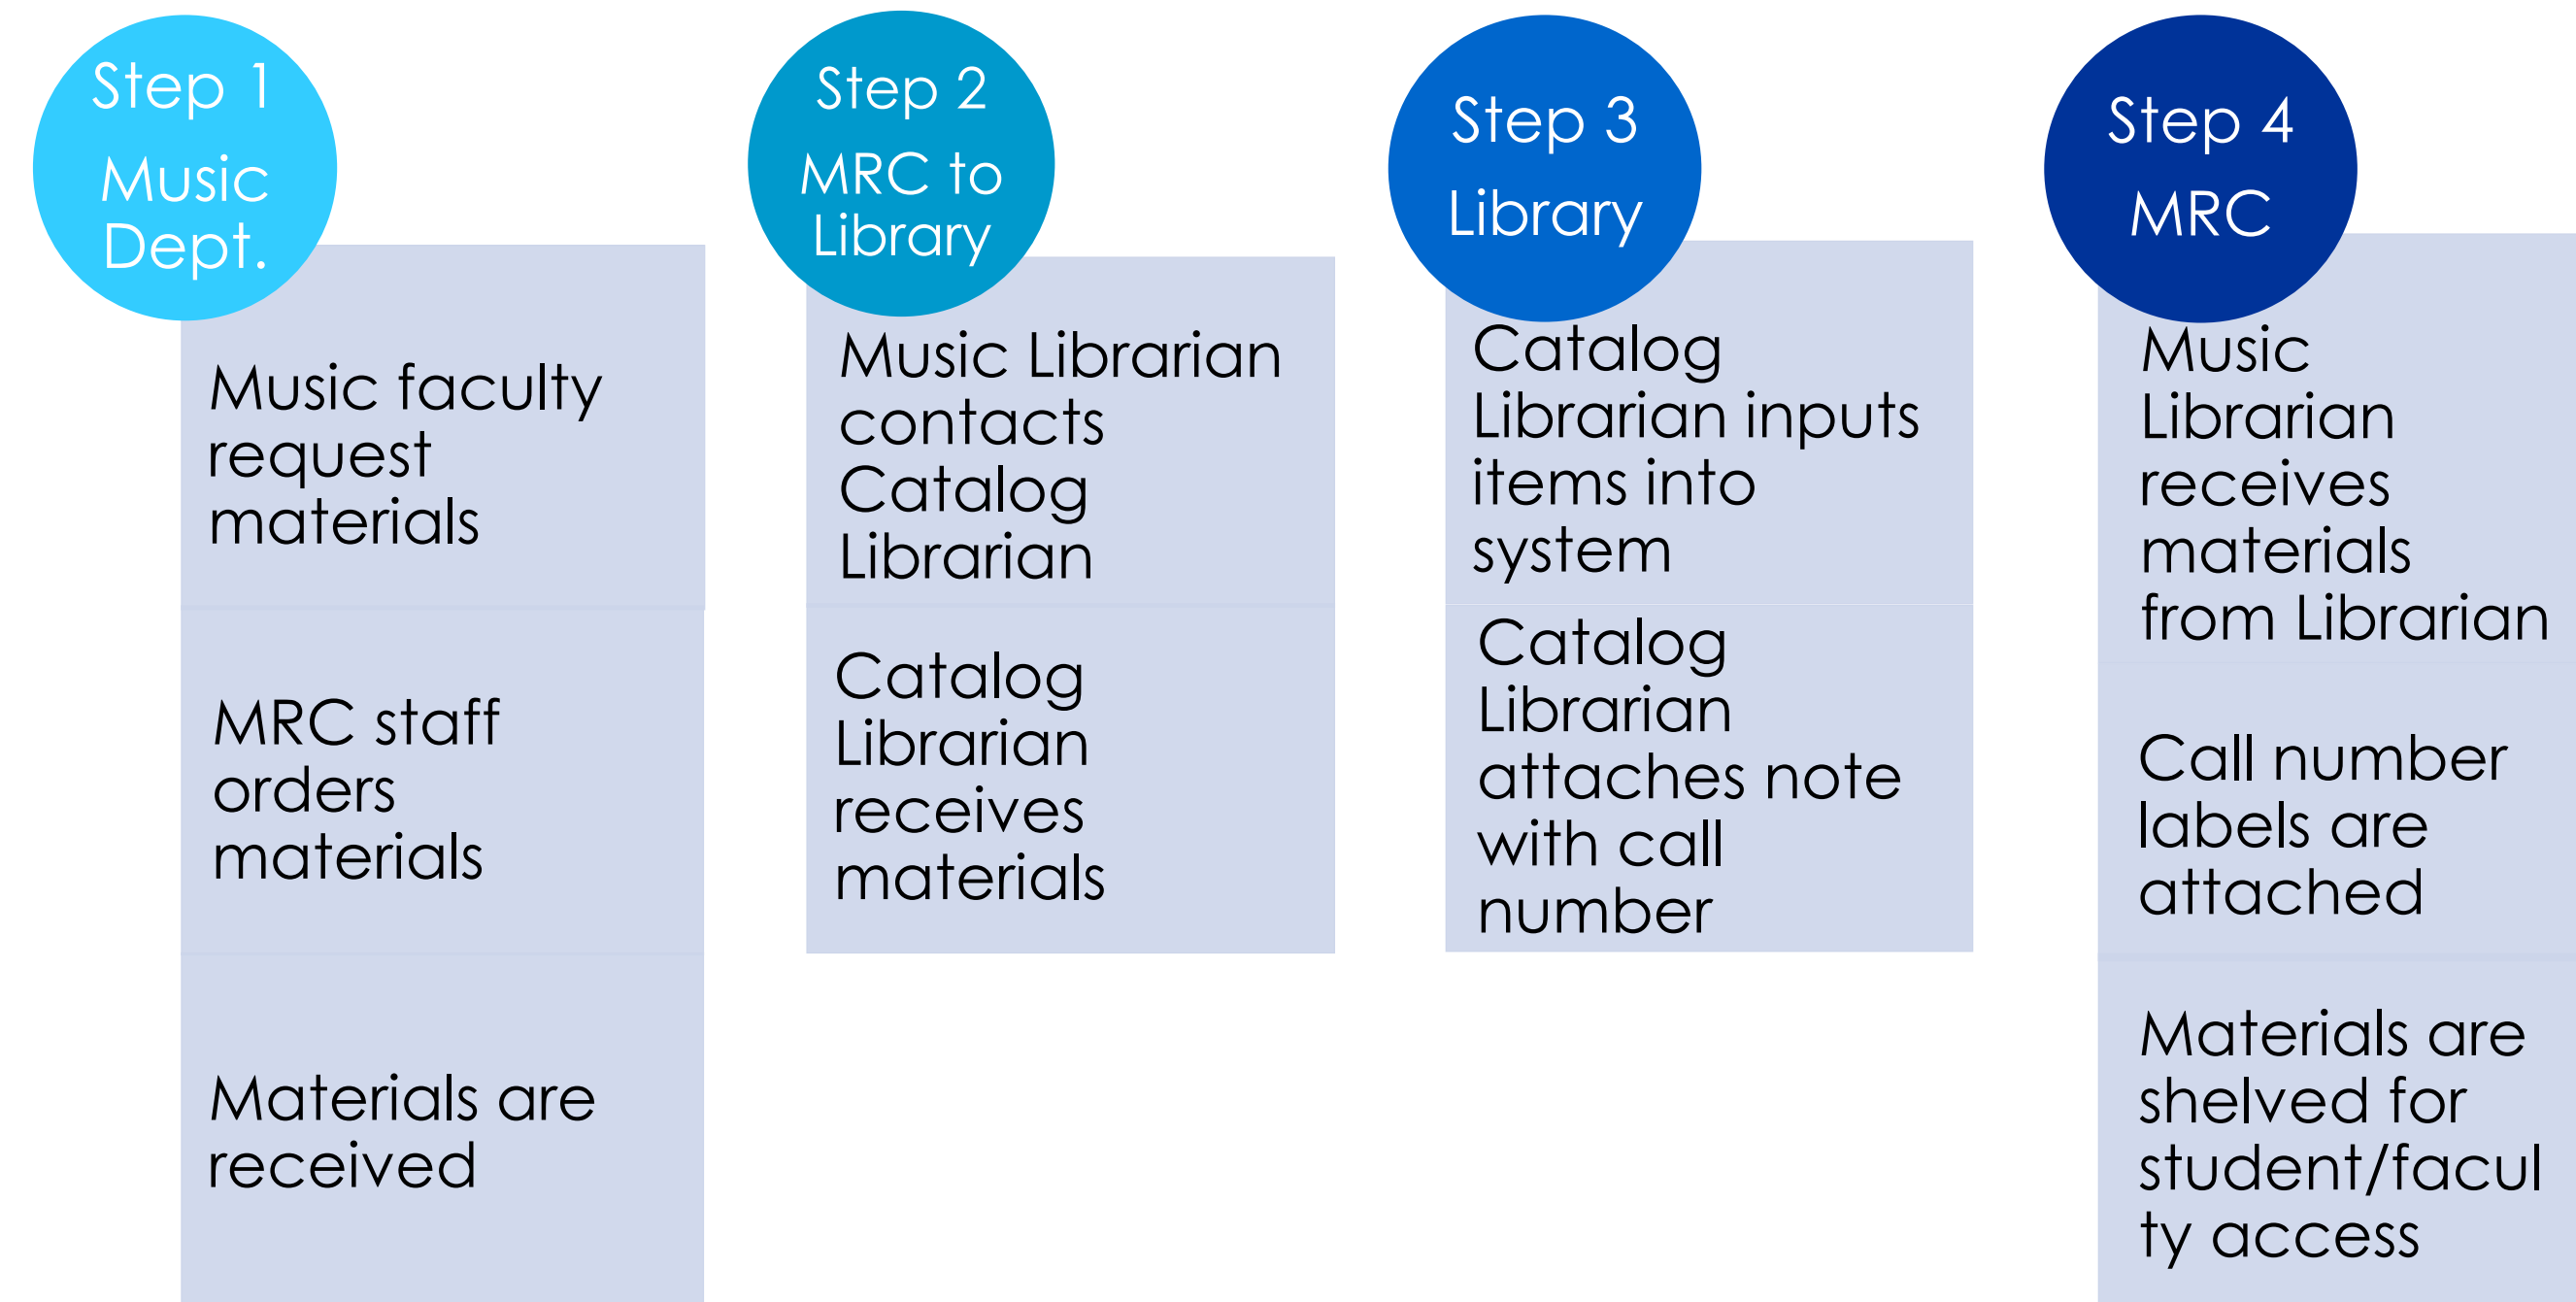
Step 1
Music Dept.

Music faculty request materials

MRC staff orders materials

Materials are received

Step 2
MRC to Library

Music Librarian contacts Catalog Librarian

Catalog Librarian receives materials

Step 3
Library

Catalog Librarian inputs items into system

Catalog Librarian attaches note with call number

Step 4
MRC

Music Librarian receives materials from Librarian

Call number labels are attached

Materials are shelved for student/faculty access